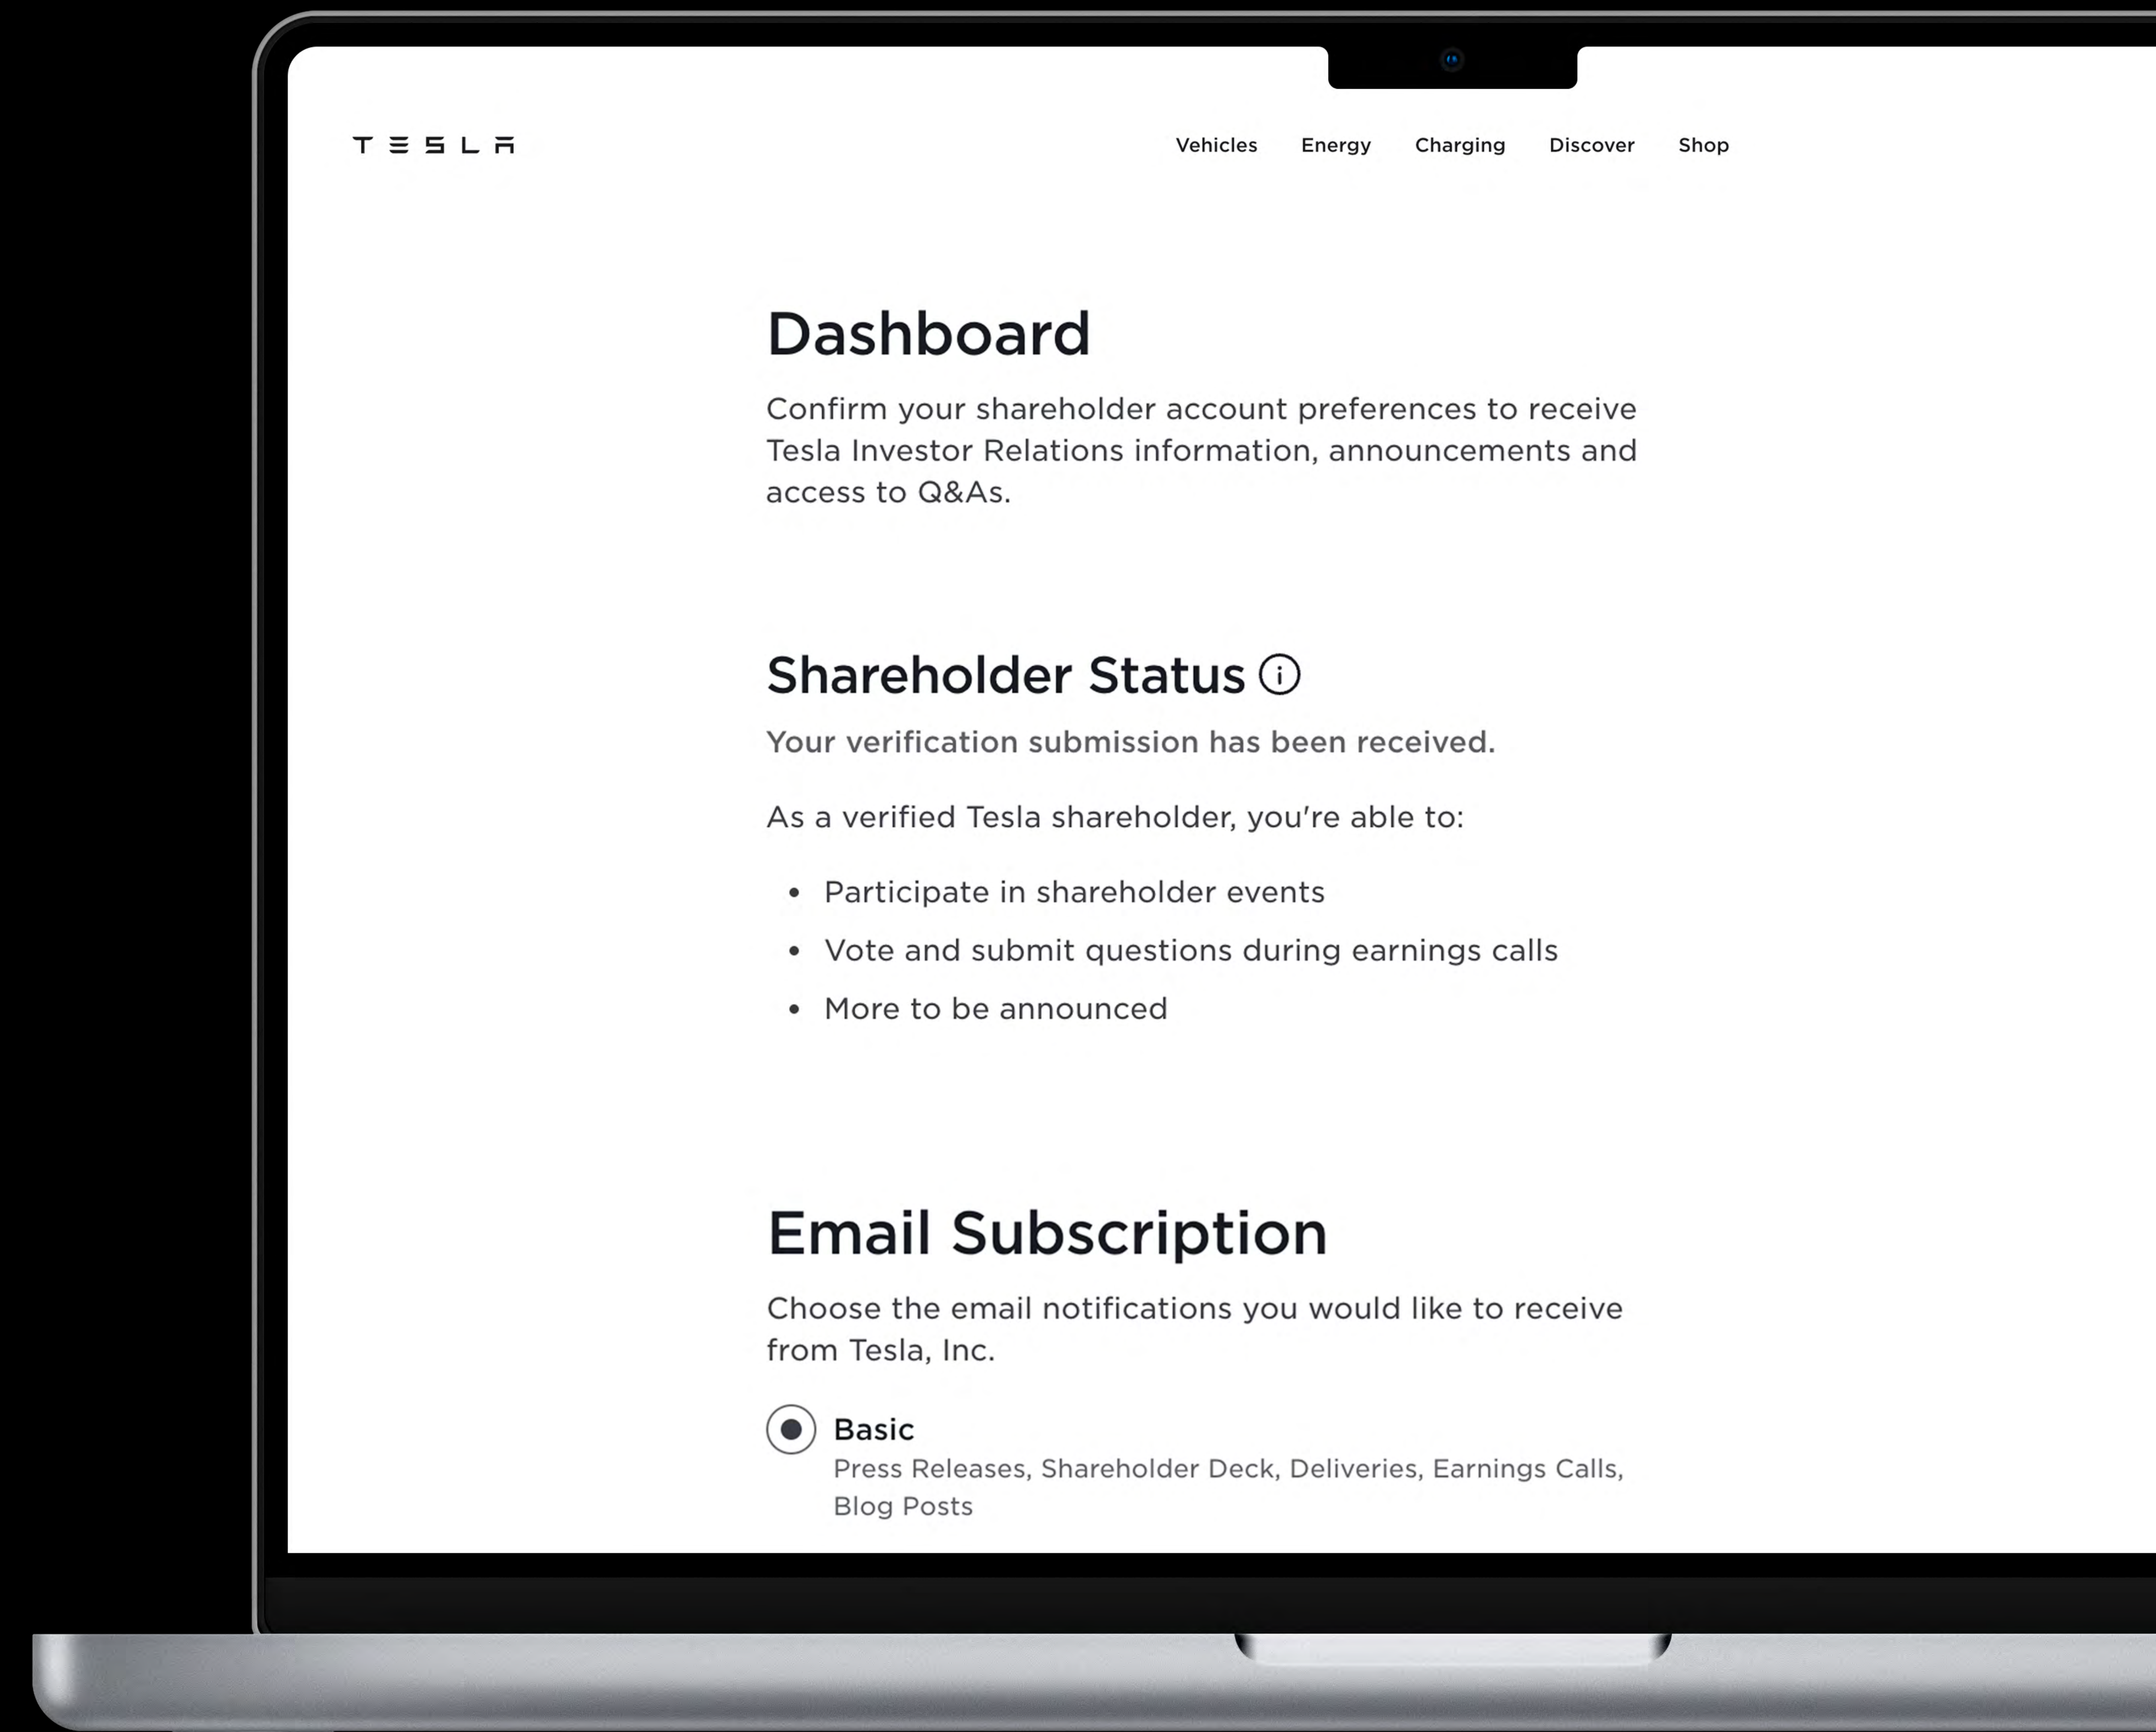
TESLA

Vehicles Energy Charging Discover Shop

Dashboard

Confirm your shareholder account preferences to receive Tesla Investor Relations information, announcements and access to Q&As.

Shareholder Status ⓘ

Your verification submission has been received.

As a verified Tesla shareholder, you're able to:

- Participate in shareholder events
- Vote and submit questions during earnings calls
- More to be announced

Email Subscription

Choose the email notifications you would like to receive from Tesla, Inc.

Basic
Press Releases, Shareholder Deck, Deliveries, Earnings Calls, Blog Posts